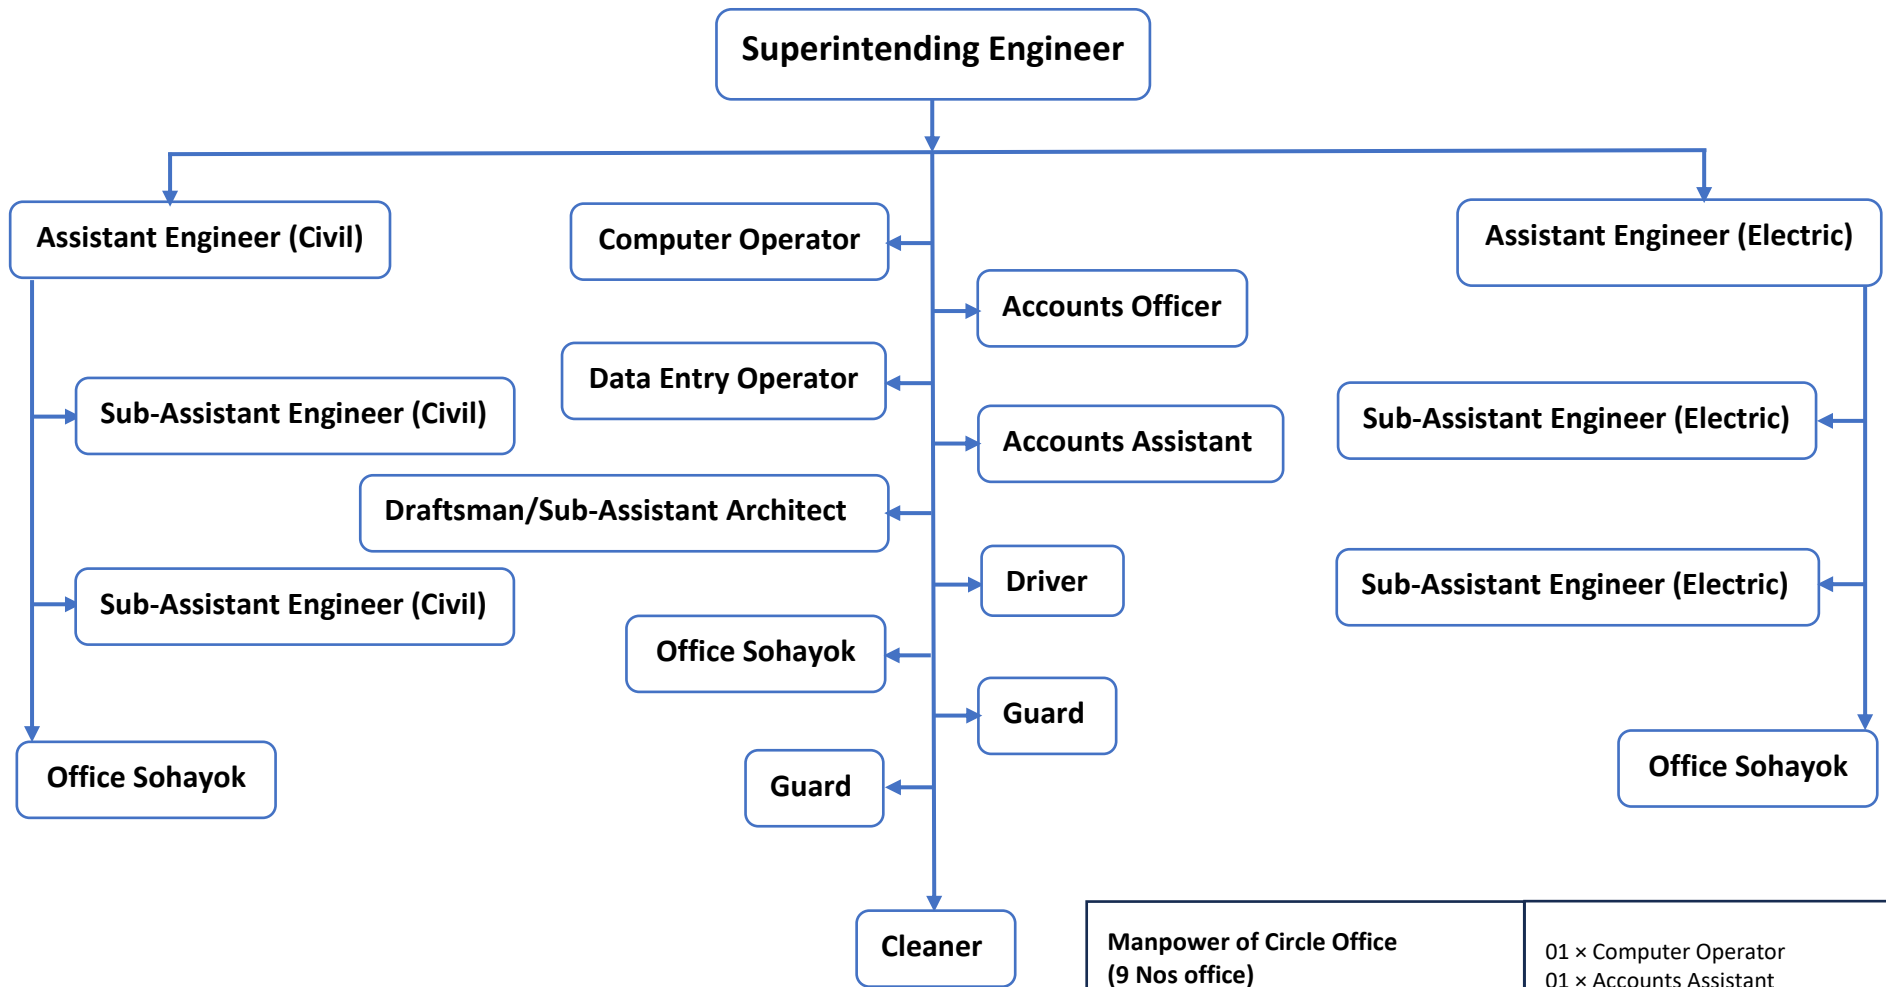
Superintending Engineer

Assistant Engineer (Civil)

Computer Operator

Assistant Engineer (Electric)

Accounts Officer

Data Entry Operator

Sub-Assistant Engineer (Civil)

Sub-Assistant Engineer (Electric)

Accounts Assistant

Draftsman/Sub-Assistant Architect

Driver

Sub-Assistant Engineer (Civil)

Sub-Assistant Engineer (Electric)

Office Sohayok

Guard

Office Sohayok

Office Sohayok

Guard

Cleaner

| Manpower of Circle Office (9 Nos office) | 01 × Computer Operator 01 × Accounts Assistant |
|---|---|